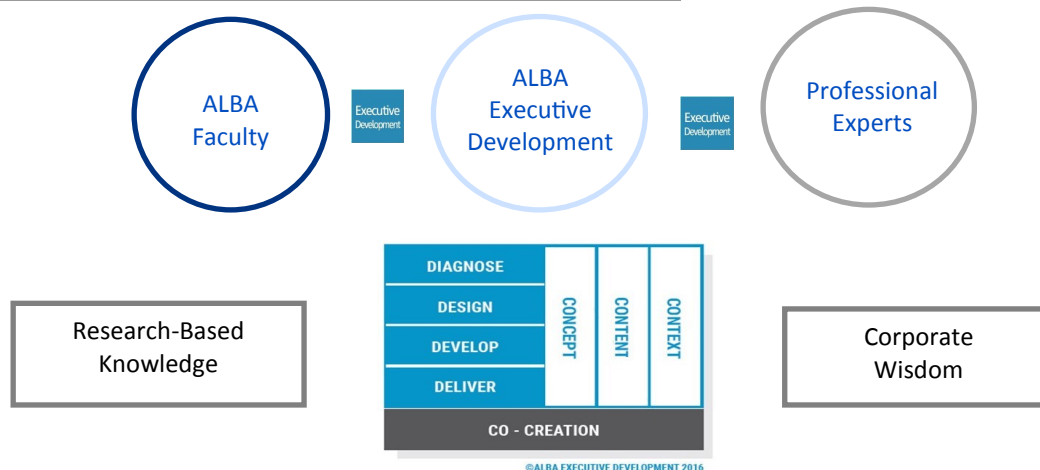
ALBA Faculty

Executive Development

ALBA Executive Development

Executive Development

Professional Experts

Research-Based Knowledge

DIAGNOSE
DESIGN
DEVELOP
DELIVER

CONCEPT
CONTENT
CONTEXT

CO - CREATION

©ALBA EXECUTIVE DEVELOPMENT 2016

Corporate Wisdom